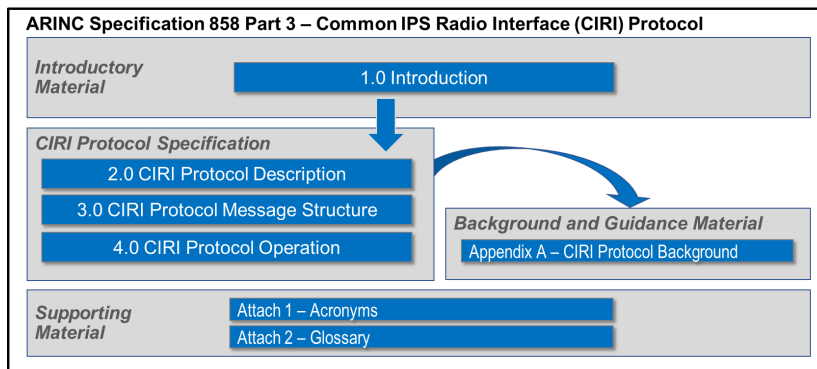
ARINC Specification 858 Part 3 – Common IPS Radio Interface (CIRI) Protocol

Introductory Material

1.0 Introduction

CIRI Protocol Specification

2.0 CIRI Protocol Description

3.0 CIRI Protocol Message Structure

4.0 CIRI Protocol Operation

Background and Guidance Material

Appendix A – CIRI Protocol Background

Supporting Material

Attach 1 – Acronyms

Attach 2 – Glossary